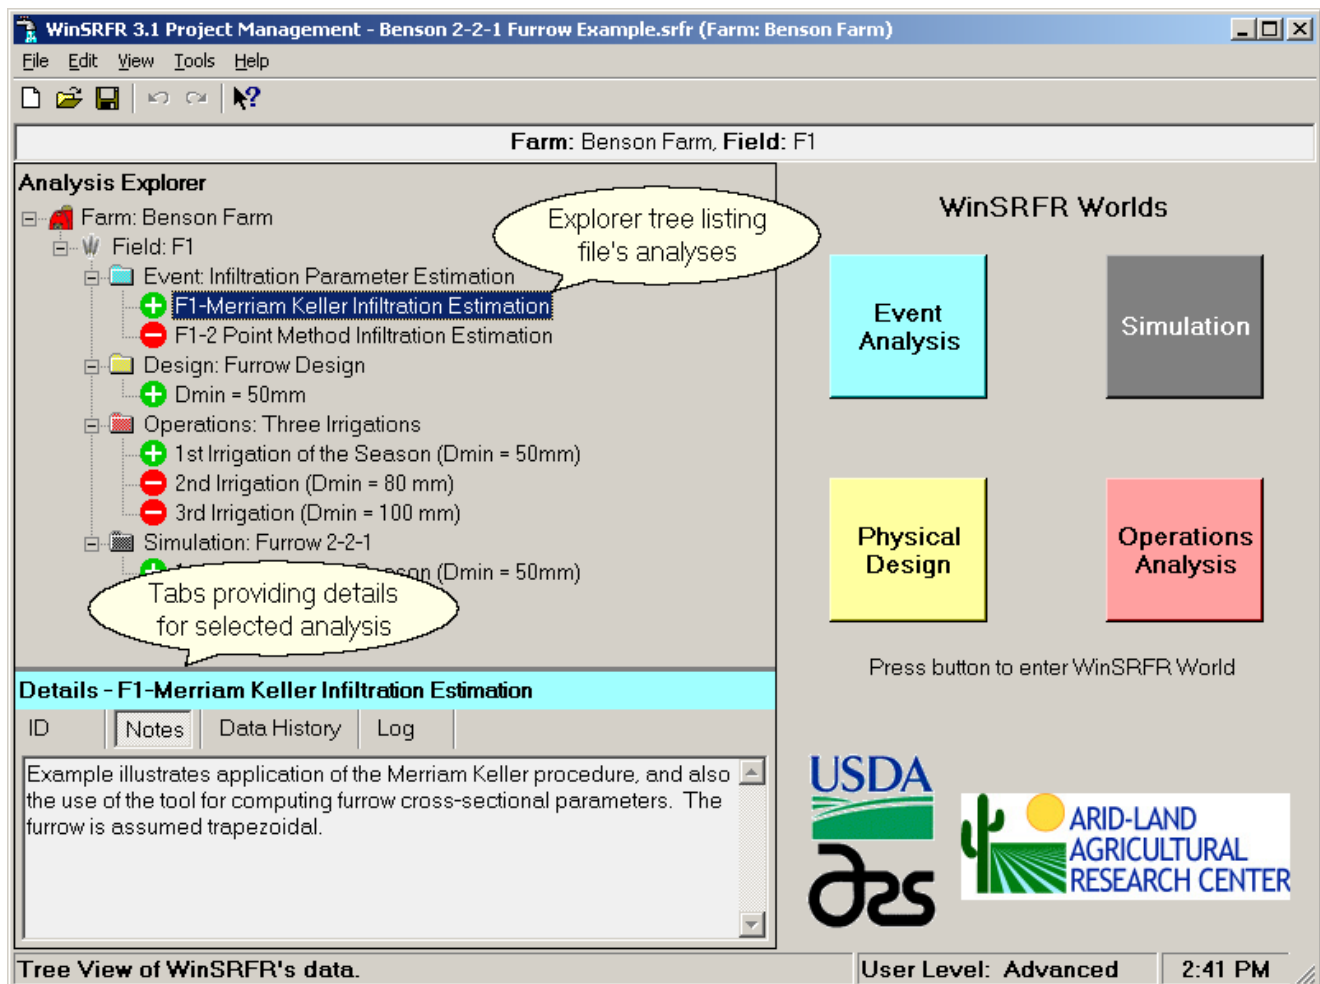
WinSRFR 3.1 Project Management - Benson 2-2-1 Furrow Example.srfr (Farm: Benson Farm)

File Edit View Tools Help

Farm: Benson Farm, Field: F1

Analysis Explorer

Farm: Benson Farm
Field: F1
Event: Infiltration Parameter Estimation
F1-Merriam Keller Infiltration Estimation
F1-2 Point Method Infiltration Estimation
Design: Furrow Design
Dmin = 50mm
Operations: Three Irrigations
1st Irrigation of the Season (Dmin = 50mm)
2nd Irrigation (Dmin = 80 mm)
3rd Irrigation (Dmin = 100 mm)
Simulation: Furrow 2-2-1
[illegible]son (Dmin = 50mm)

Explorer tree listing file's analyses

Tabs providing details for selected analysis

WinSRFR Worlds

Event Analysis

Simulation

Physical Design

Operations Analysis

Press button to enter WinSRFR World

Details - F1-Merriam Keller Infiltration Estimation

ID | Notes | Data History | Log

Example illustrates application of the Merriam Keller procedure, and also the use of the tool for computing furrow cross-sectional parameters. The furrow is assumed trapezoidal.

USDA

ars

ARID-LAND AGRICULTURAL RESEARCH CENTER

Tree View of WinSRFR's data.

User Level: Advanced

2:41 PM